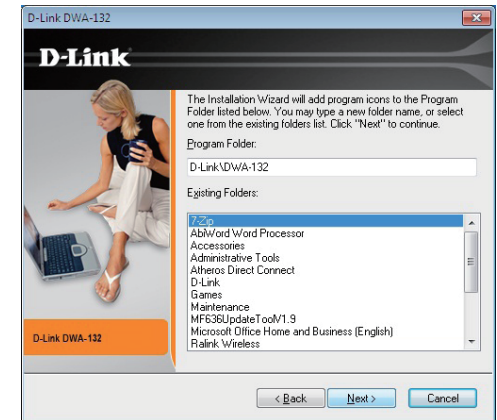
D-Link DWA-132

D-Link

The Installation Wizard will add program icons to the Program Folder listed below. You may type a new folder name, or select one from the existing folders list. Click "Next" to continue.

Program Folder:

D-Link\DWA-132

Existing Folders:

7-Zip
AbiWord Word Processor
Accessories
Administrative Tools
Atheros Direct Connect
D-Link
Games
Maintenance
MF636UpdateTool\1.9
Microsoft Office Home and Business (English)
Ralink Wireless

D-Link DWA-132

< Back
Next >
Cancel